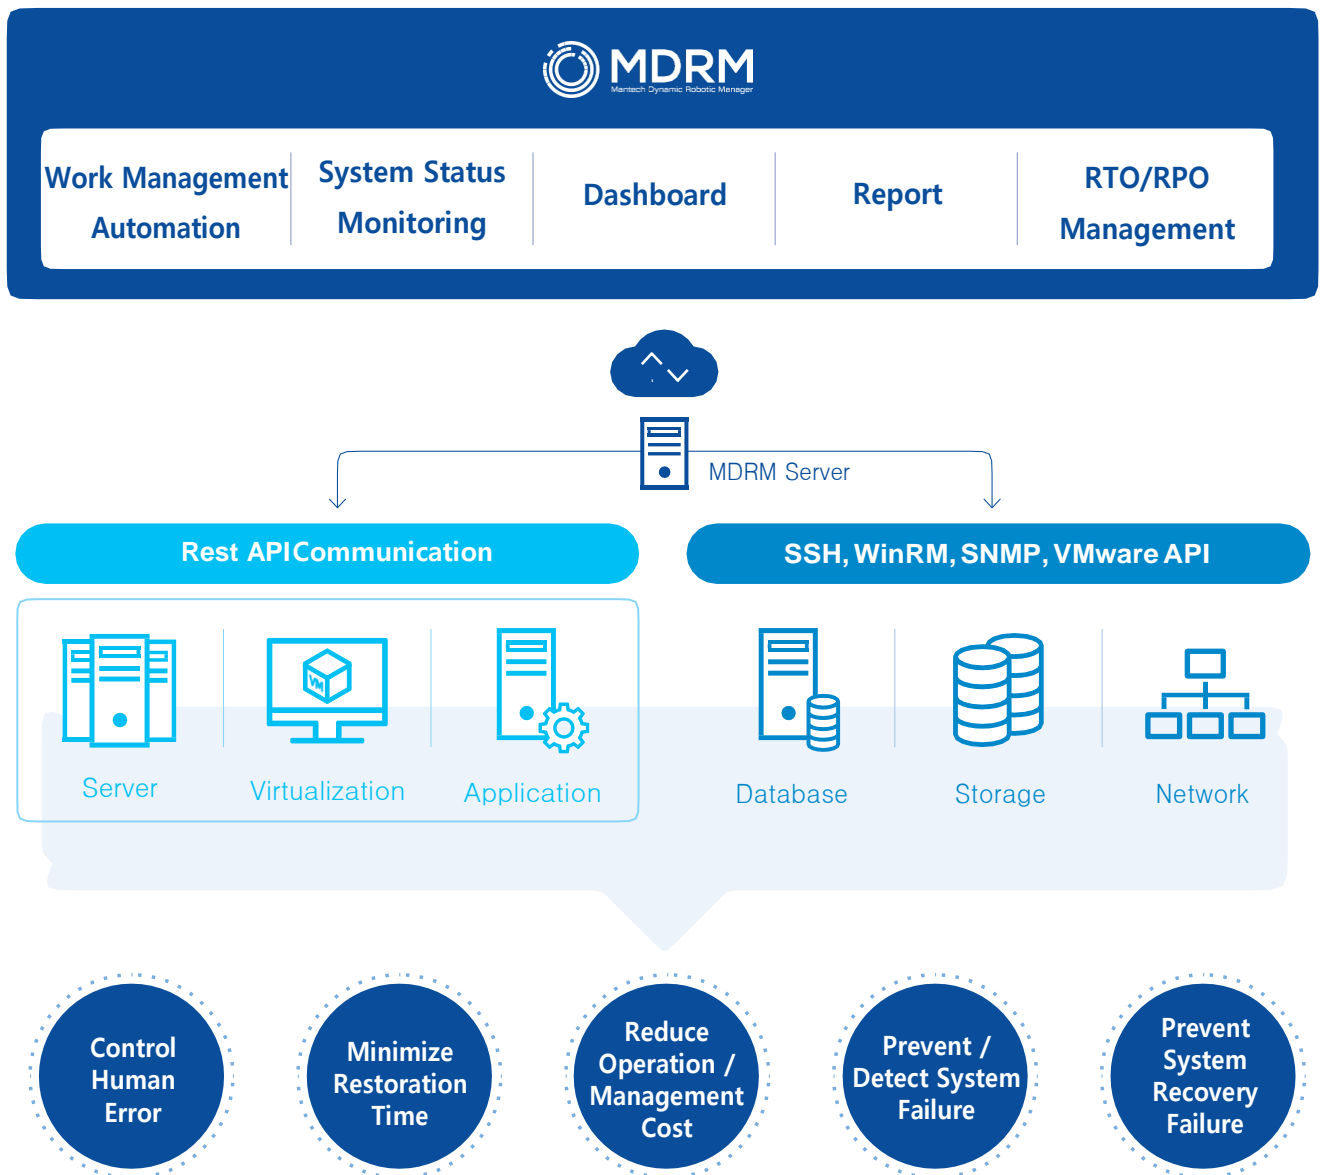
MDRM
Mantech Dynamic Robotic Manager

Work Management Automation

System Status Monitoring

Dashboard

Report

RTO/RPO Management

MDRM Server

Rest APICommunication

SSH, WinRM, SNMP, VMware API

VM

Server

Virtualization

Application

Database

Storage

Network

Control Human Error

Minimize Restoration Time

Reduce Operation / Management Cost

Prevent / Detect System Failure

Prevent System Recovery Failure